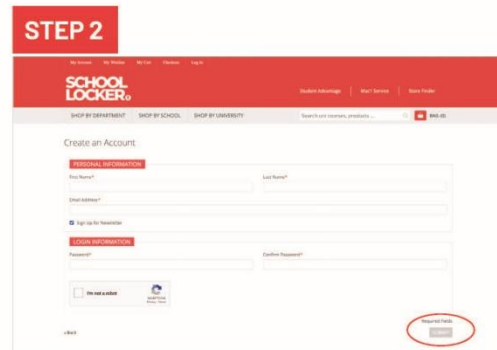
STEP 2

My Account My Wishlist My Cart Checkout Log In

SCHOOL LOCKER.

Student Advantage | Mail Service | Store Finder

SHOP BY DEPARTMENT SHOP BY SCHOOL SHOP BY UNIVERSITY

Search our courses, products...

$0.00

Create an Account

PERSONAL INFORMATION

First Name*

Last Name*

Email Address*

Sign Up for Newsletter

LOGIN INFORMATION

Password*

Confirm Password*

I'm not a robot

reCAPTCHA
Privacy - Terms

« Back

Required Fields

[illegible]